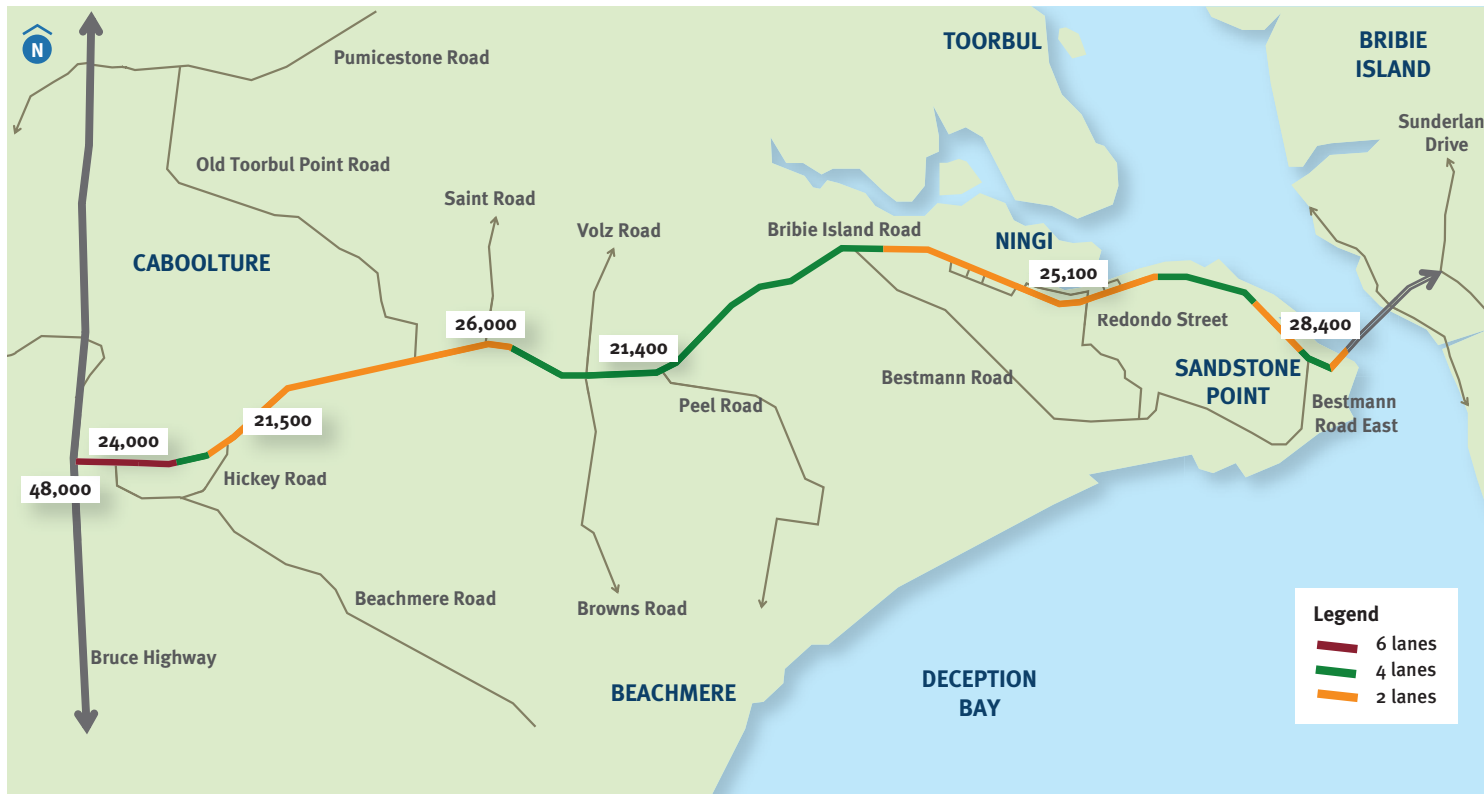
N

Pumicestone Road

TOORBUL

BRIBIE ISLAND

Sunderlan Drive

Old Toorbul Point Road

Saint Road

Volz Road

Bribie Island Road

NINGI

CABOOLTURE

25,100

26,000

Redondo Street

28,400

21,400

SANDSTONE POINT

Bestmann Road

Peel Road

Bestmann Road East

24,000

21,500

Hickey Road

48,000

Beachmere Road

Browns Road

Bruce Highway

BEACHMERE

DECEPTION BAY

Legend
6 lanes
4 lanes
2 lanes